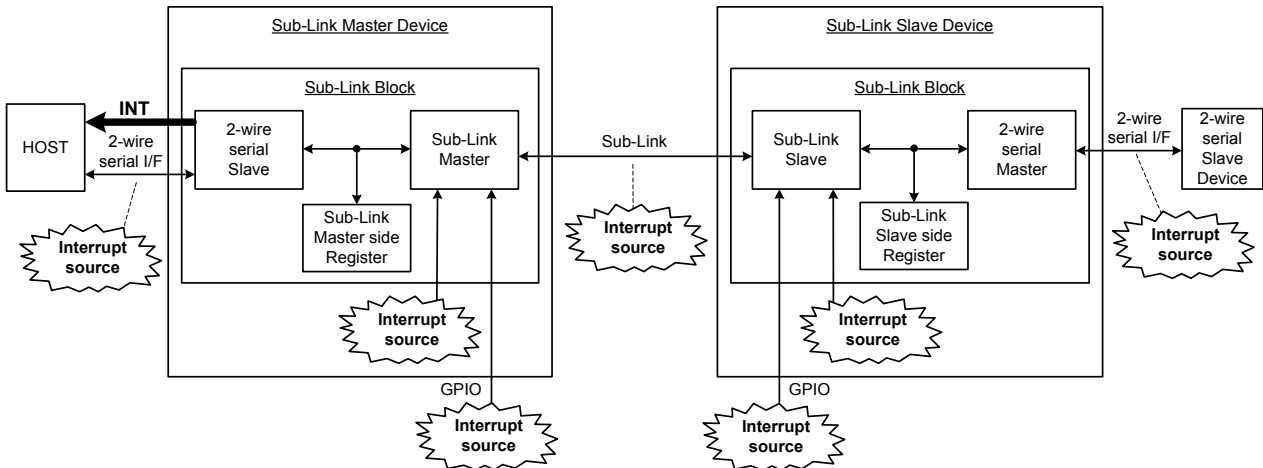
Sub-Link Master Device

Sub-Link Block

INT

HOST

2-wire serial I/F

2-wire serial Slave

Sub-Link Master

Sub-Link Master side Register

Interrupt source

Interrupt source

GPIO

Interrupt source

Sub-Link

Interrupt source

Sub-Link Slave Device

Sub-Link Block

Sub-Link Slave

2-wire serial Master

Sub-Link Slave side Register

Interrupt source

GPIO

Interrupt source

2-wire serial I/F

2-wire serial Slave Device

Interrupt source